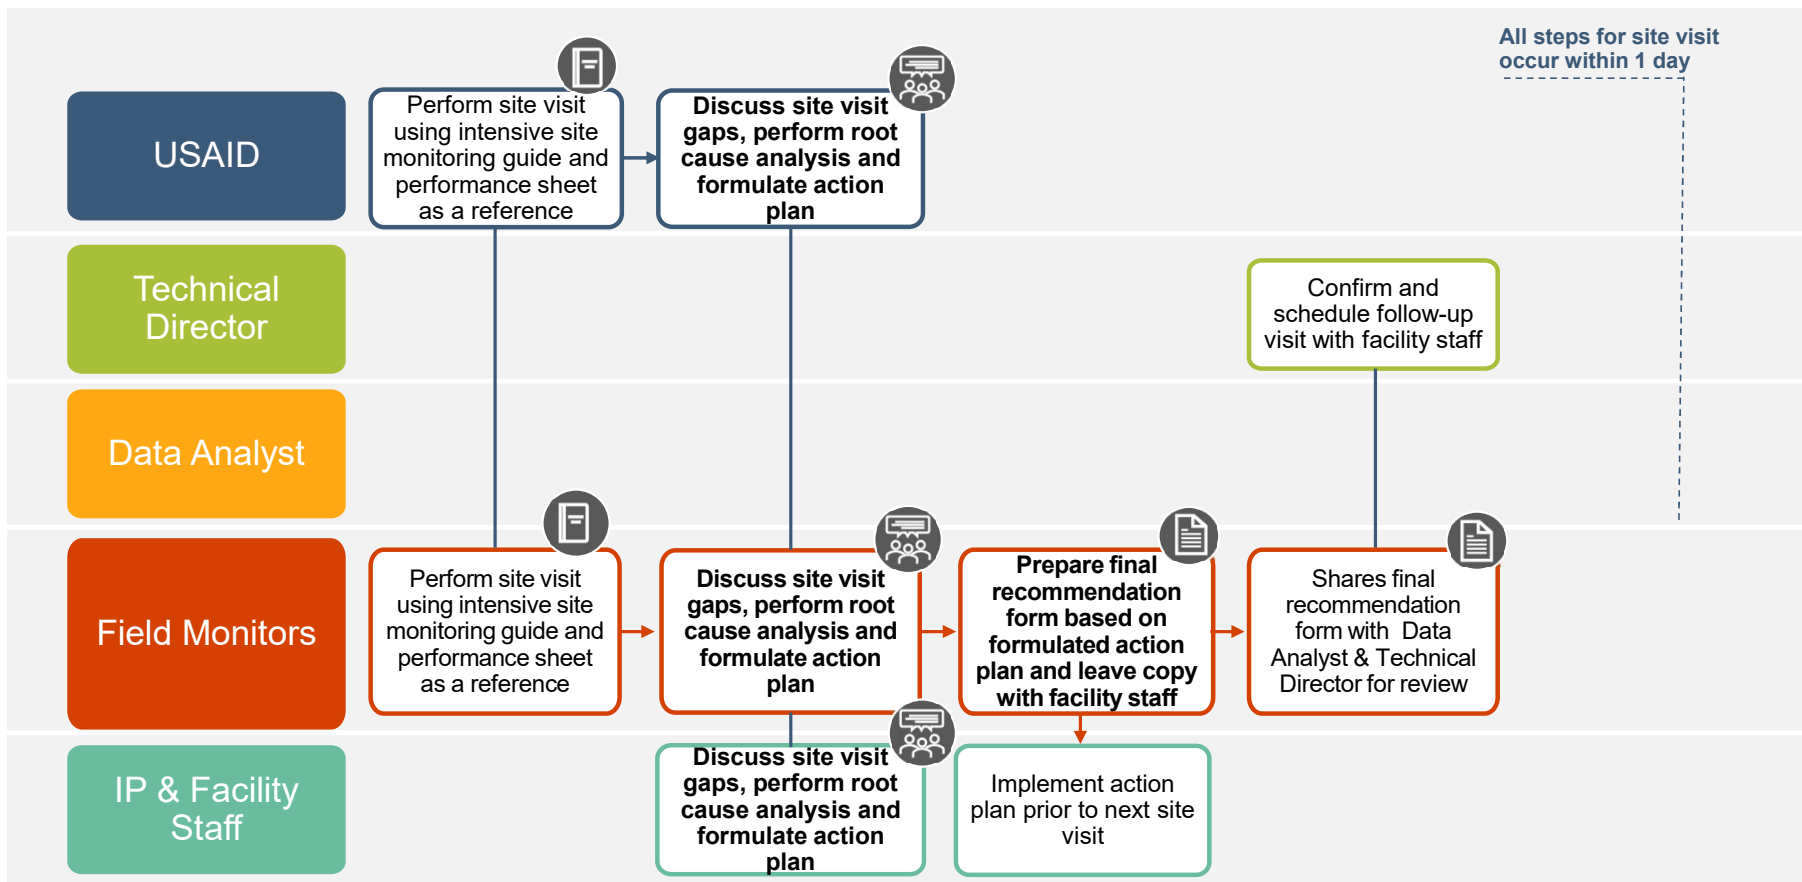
All steps for site visit occur within 1 day

USAID

Perform site visit using intensive site monitoring guide and performance sheet as a reference

Discuss site visit gaps, perform root cause analysis and formulate action plan

Technical Director

Confirm and schedule follow-up visit with facility staff

Data Analyst

Field Monitors

Perform site visit using intensive site monitoring guide and performance sheet as a reference

Discuss site visit gaps, perform root cause analysis and formulate action plan

Prepare final recommendation form based on formulated action plan and leave copy with facility staff

Shares final recommendation form with Data Analyst & Technical Director for review

IP & Facility Staff

Discuss site visit gaps, perform root cause analysis and formulate action plan

Implement action plan prior to next site visit